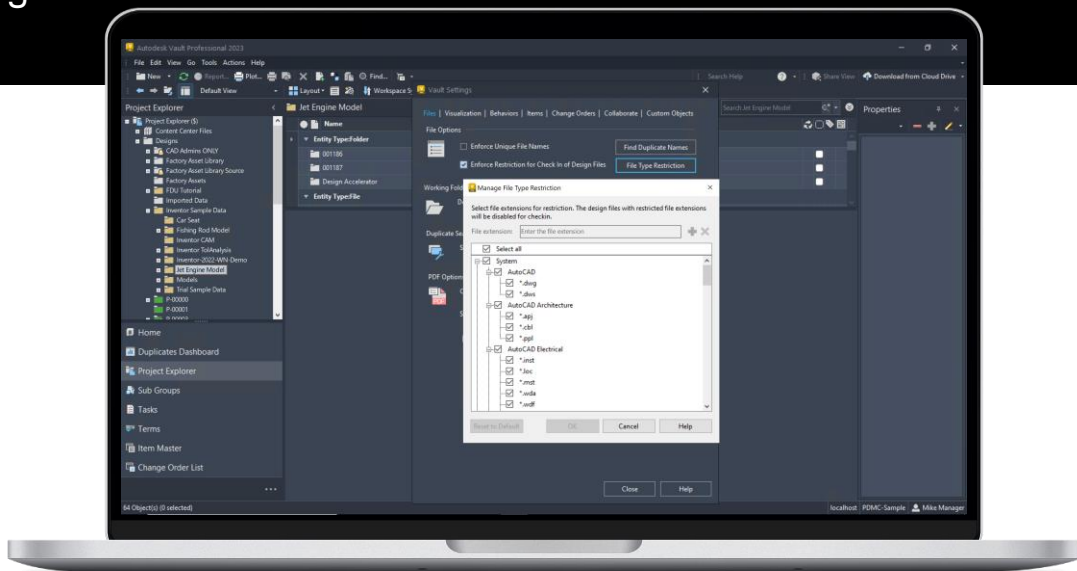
Autodesk Vault Professional 2023

File Edit View Go Tools Actions Help

New Report... Plot... Find... Search Help Share View Download from Cloud Drive

Default View Layout Workspace Sync Vault Settings

Project Explorer Jet Engine Model Search Jet Engine Model Properties

Project Explorer ($)
Content Center Files
Designs
CAD Admins ONLY
Factory Asset Library
Factory Asset Library Source
Factory Assets
FDU Tutorial
Imported Data
Inventor Sample Data
Car Seat
Fishing Rod Model
Inventor CAM
Inventor TolAnalysis
Inventor-2022-WN-Demo
Jet Engine Model
Models
Trial Sample Data
P-00000
P-00001

Name
Entity Type:Folder
001186
001187
Design Accelerator
Entity Type:File

Home
Duplicates Dashboard
Project Explorer
Sub Groups
Tasks
Terms
Item Master
Change Order List

Files | Visualization | Behaviors | Items | Change Orders | Collaborate | Custom Objects

File Options
Enforce Unique File Names
Find Duplicate Names
Enforce Restriction for Check In of Design Files
File Type Restriction

Working Fold
Duplicate Se
PDF Option

Manage File Type Restriction

Select file extensions for restriction. The design files with restricted file extensions will be disabled for checkin.

File extension: Enter the file extension

Select all
System
AutoCAD
*.dwg
*.dws
AutoCAD Architecture
*.apj
*.cbl
*.ppl
AutoCAD Electrical
*.inst
*.loc
*.mst
*.wda
*.wdf

Reset to Default OK Cancel Help

Close Help

64 Object(s) (0 selected)

localhost PDMC-Sample Mike Manager